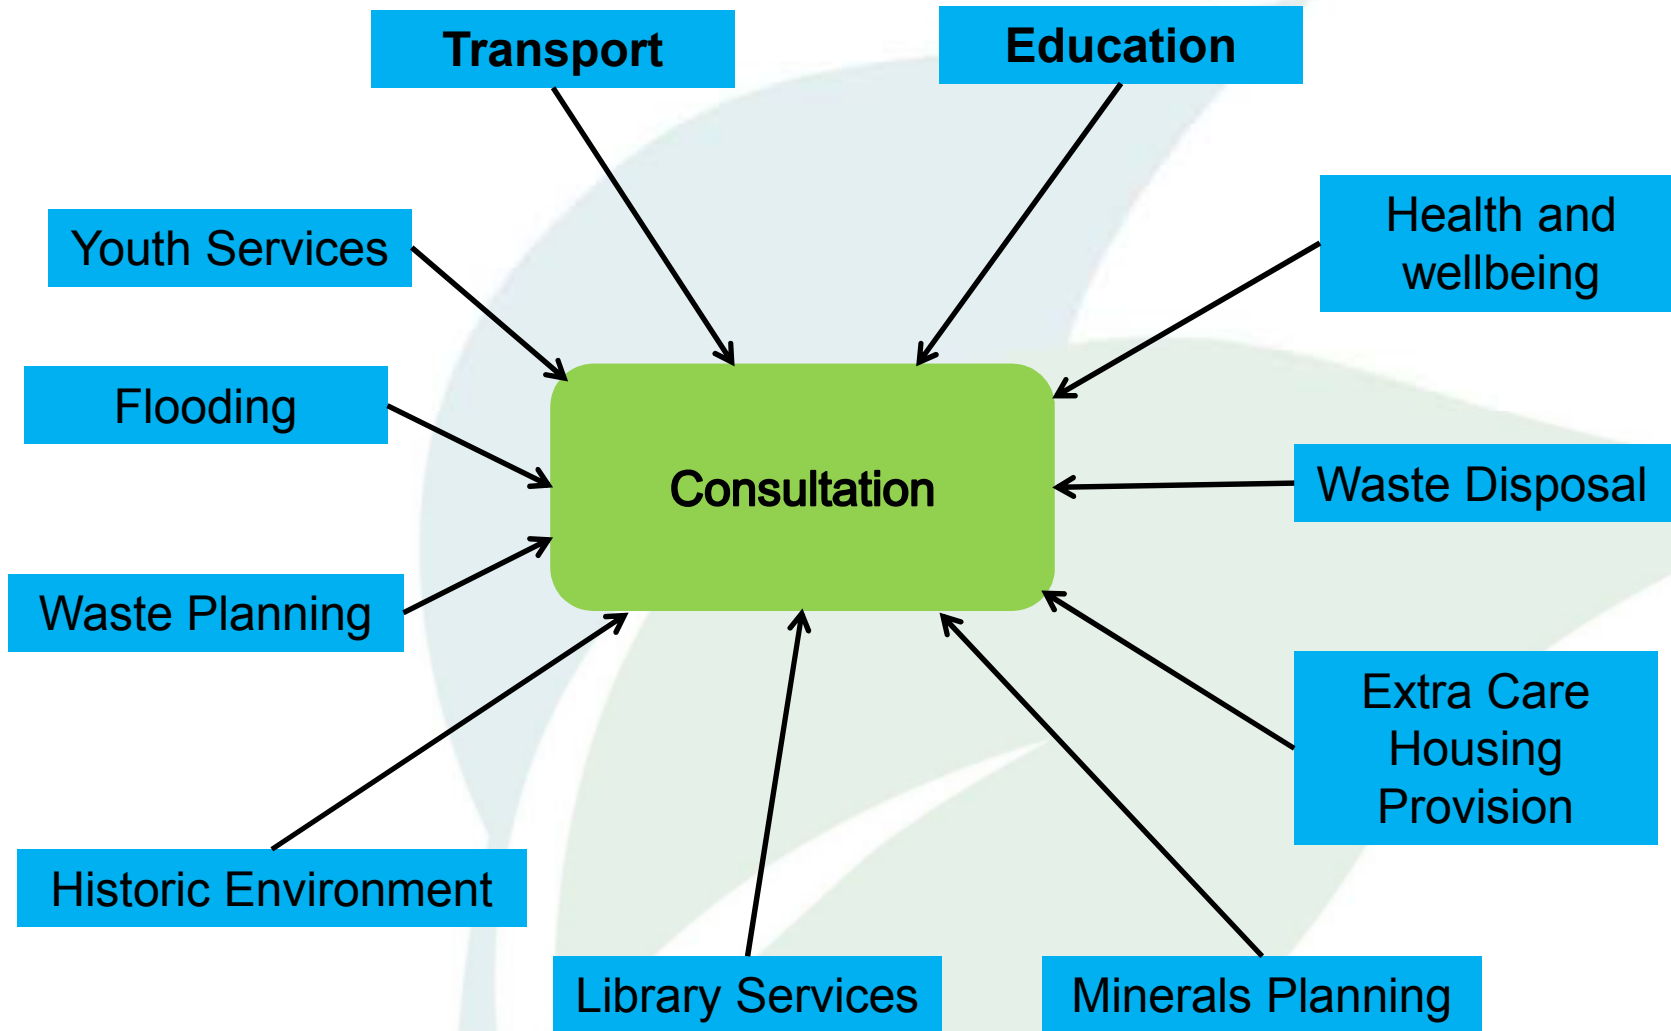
Transport

Education

Youth Services

Health and wellbeing

Flooding

Consultation

Waste Disposal

Waste Planning

Extra Care Housing Provision

Historic Environment

Library Services

Minerals Planning